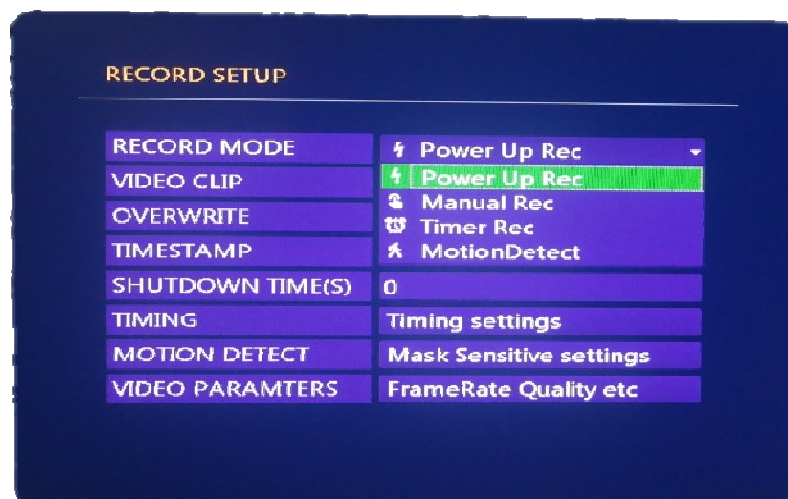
RECORD SETUP

| RECORD MODE | Power Up Rec |
|---|---|
| VIDEO CLIP | Power Up Rec |
| OVERWRITE | Manual Rec |
| | Timer Rec |
| TIMESTAMP | MotionDetect |
| SHUTDOWN TIME(S) | 0 |
| TIMING | Timing settings |
| MOTION DETECT | Mask Sensitive settings |
| VIDEO PARAMTERS | FrameRate Quality etc |